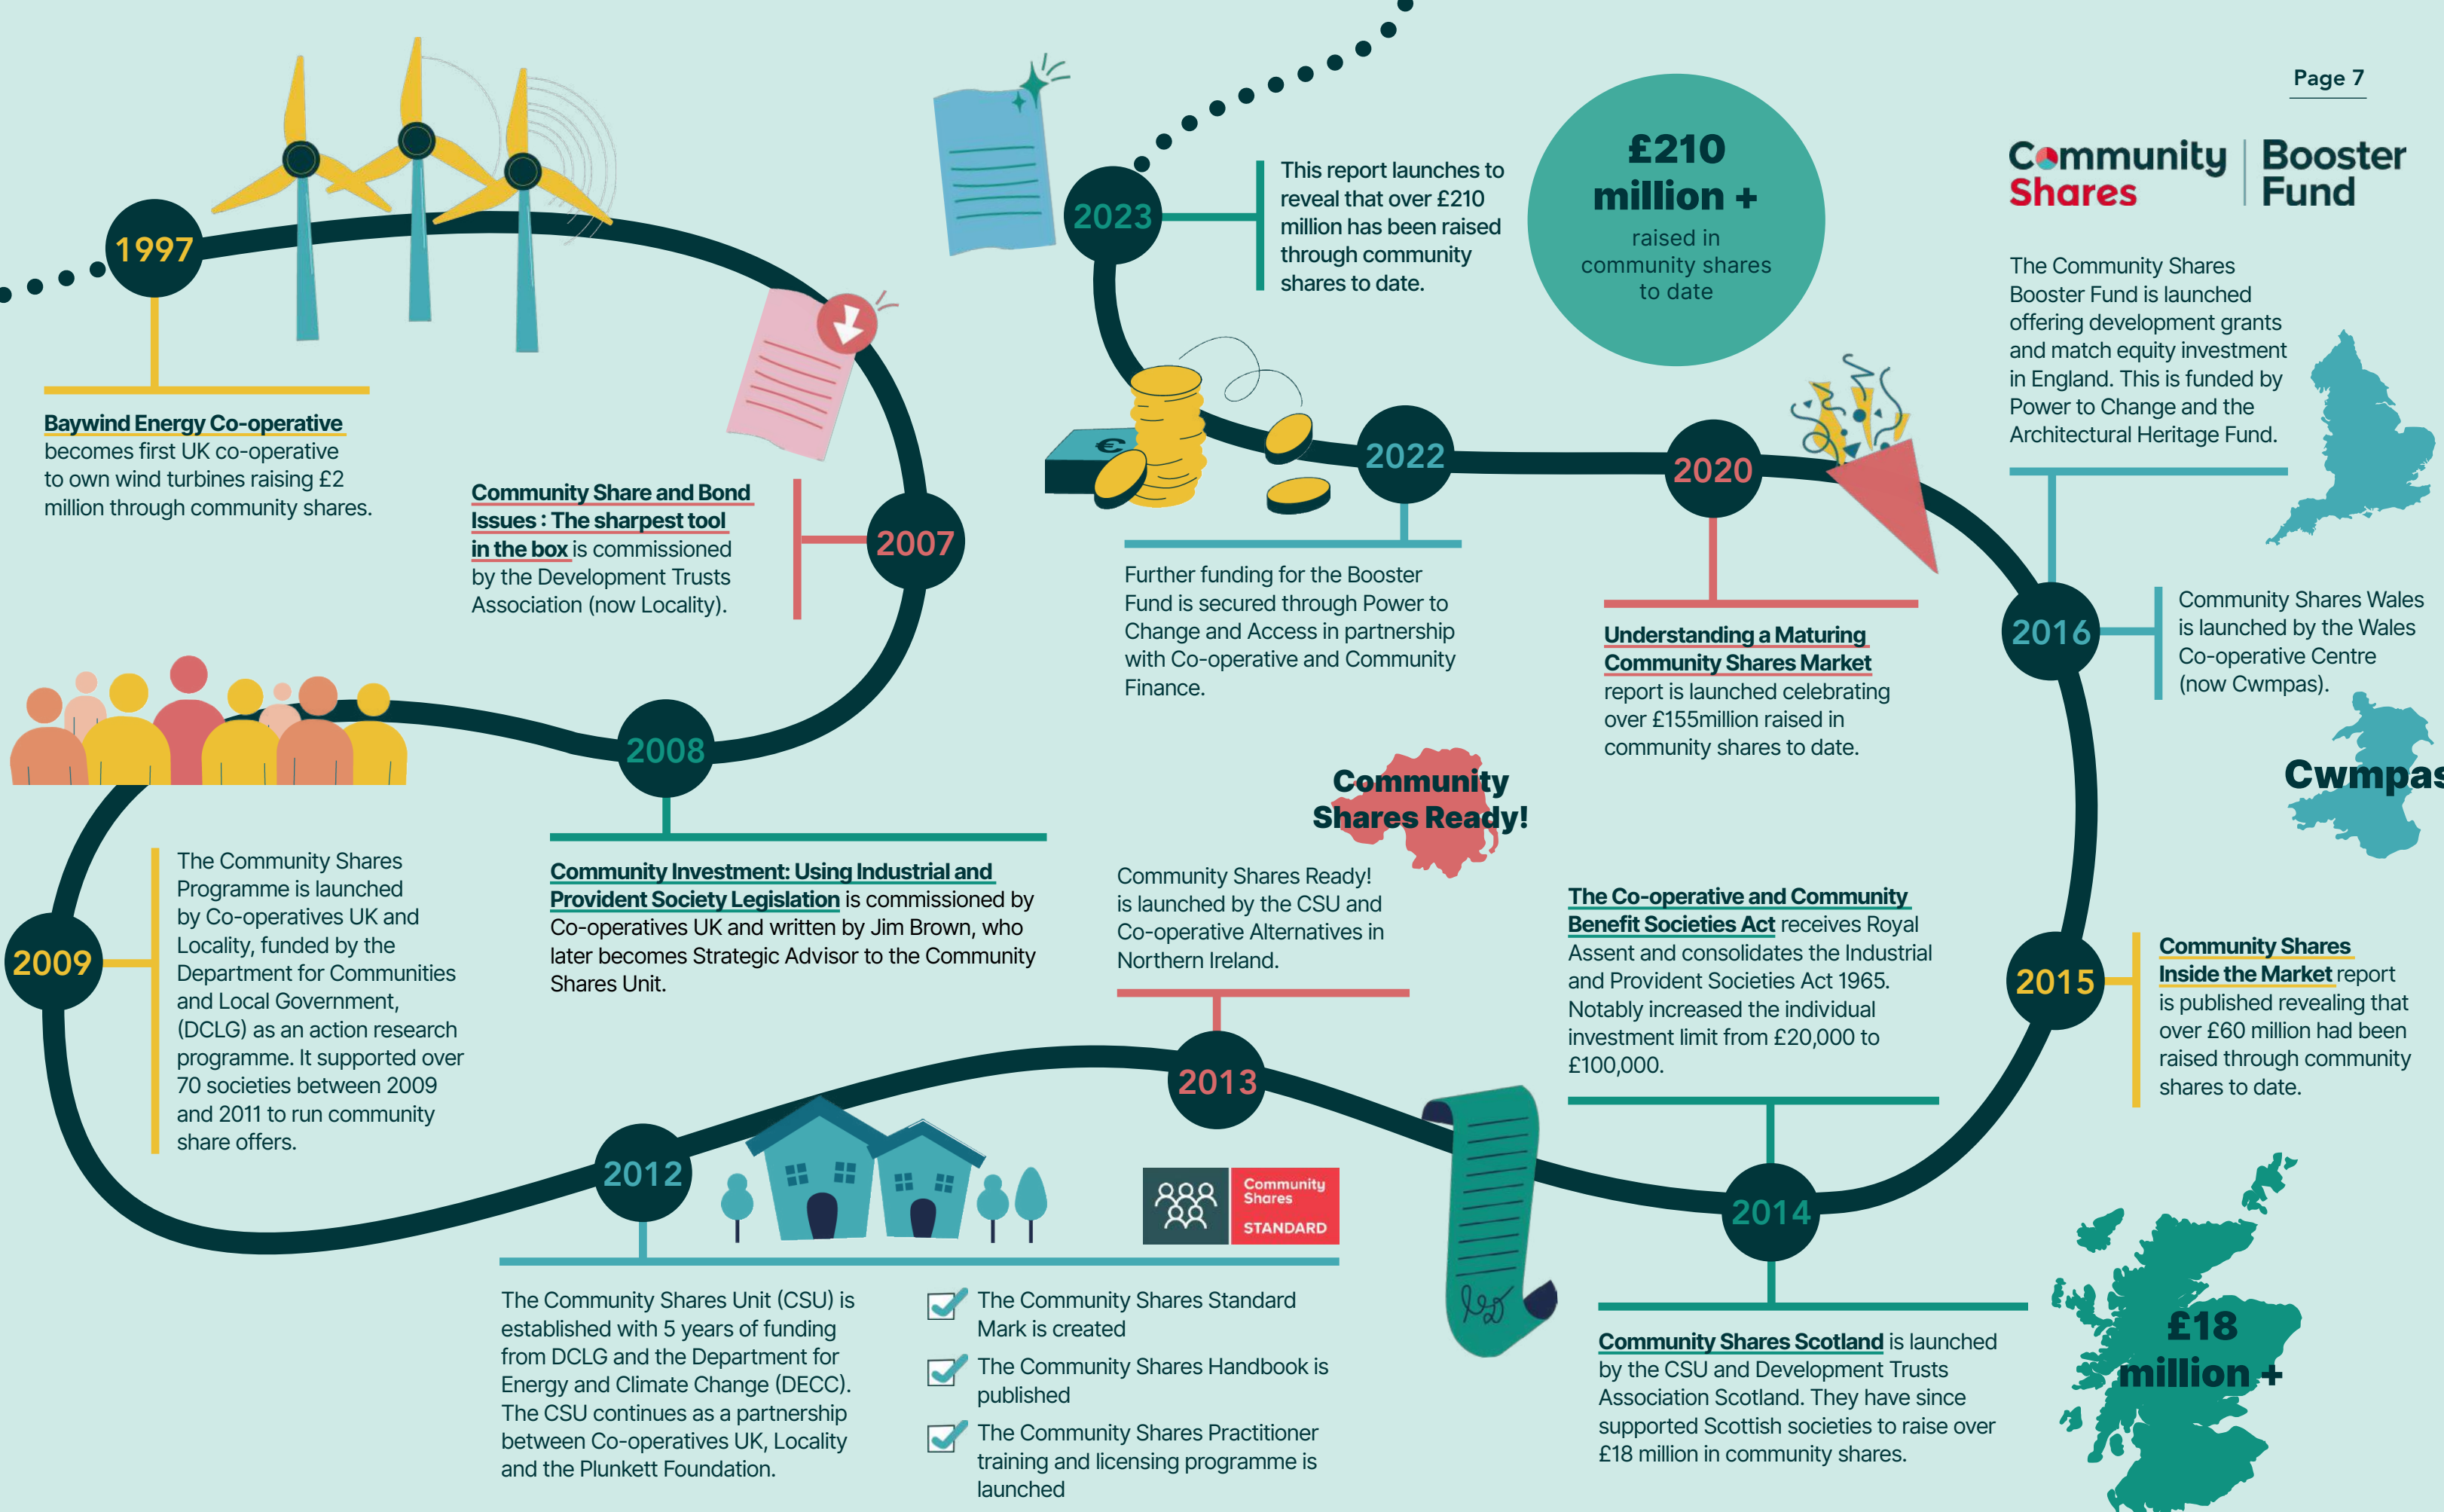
Page 7

1997

Baywind Energy Co-operative becomes first UK co-operative to own wind turbines raising £2 million through community shares.

Community Share and Bond Issues : The sharpest tool in the box is commissioned by the Development Trusts Association (now Locality).

2007

2008

Community Investment: Using Industrial and Provident Society Legislation is commissioned by Co-operatives UK and written by Jim Brown, who later becomes Strategic Advisor to the Community Shares Unit.

2009

The Community Shares Programme is launched by Co-operatives UK and Locality, funded by the Department for Communities and Local Government, (DCLG) as an action research programme. It supported over 70 societies between 2009 and 2011 to run community share offers.

2012

The Community Shares Unit (CSU) is established with 5 years of funding from DCLG and the Department for Energy and Climate Change (DECC). The CSU continues as a partnership between Co-operatives UK, Locality and the Plunkett Foundation.

Community Shares STANDARD

The Community Shares Standard Mark is created

The Community Shares Handbook is published

The Community Shares Practitioner training and licensing programme is launched

2013

Community Shares Ready!

Community Shares Ready! is launched by the CSU and Co-operative Alternatives in Northern Ireland.

2014

Community Shares Scotland is launched by the CSU and Development Trusts Association Scotland. They have since supported Scottish societies to raise over £18 million in community shares.

£18 million +

The Co-operative and Community Benefit Societies Act receives Royal Assent and consolidates the Industrial and Provident Societies Act 1965. Notably increased the individual investment limit from £20,000 to £100,000.

2015

Community Shares Inside the Market report is published revealing that over £60 million had been raised through community shares to date.

2016

Community Shares Wales is launched by the Wales Co-operative Centre (now Cwmpas).

Cwmpas

Community Shares | Booster Fund

The Community Shares Booster Fund is launched offering development grants and match equity investment in England. This is funded by Power to Change and the Architectural Heritage Fund.

2020

Understanding a Maturing Community Shares Market report is launched celebrating over £155million raised in community shares to date.

2022

Further funding for the Booster Fund is secured through Power to Change and Access in partnership with Co-operative and Community Finance.

2023

This report launches to reveal that over £210 million has been raised through community shares to date.

£210 million +
raised in community shares to date